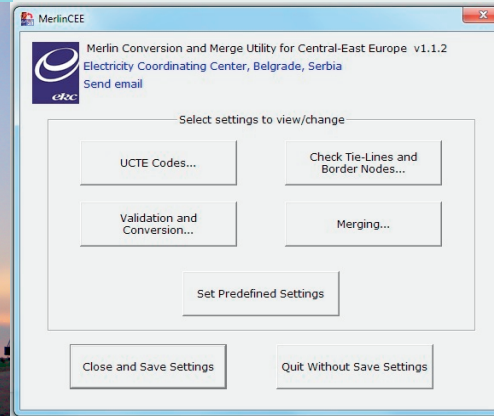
MerlinCEE

Merlin Conversion and Merge Utility for Central-East Europe v1.1.2
Electricity Coordinating Center, Belgrade, Serbia
Send email

ekc

Select settings to view/change

UCTE Codes...

Check Tie-Lines and Border Nodes...

Validation and Conversion...

Merging...

Set Predefined Settings

Close and Save Settings

Quit Without Save Settings